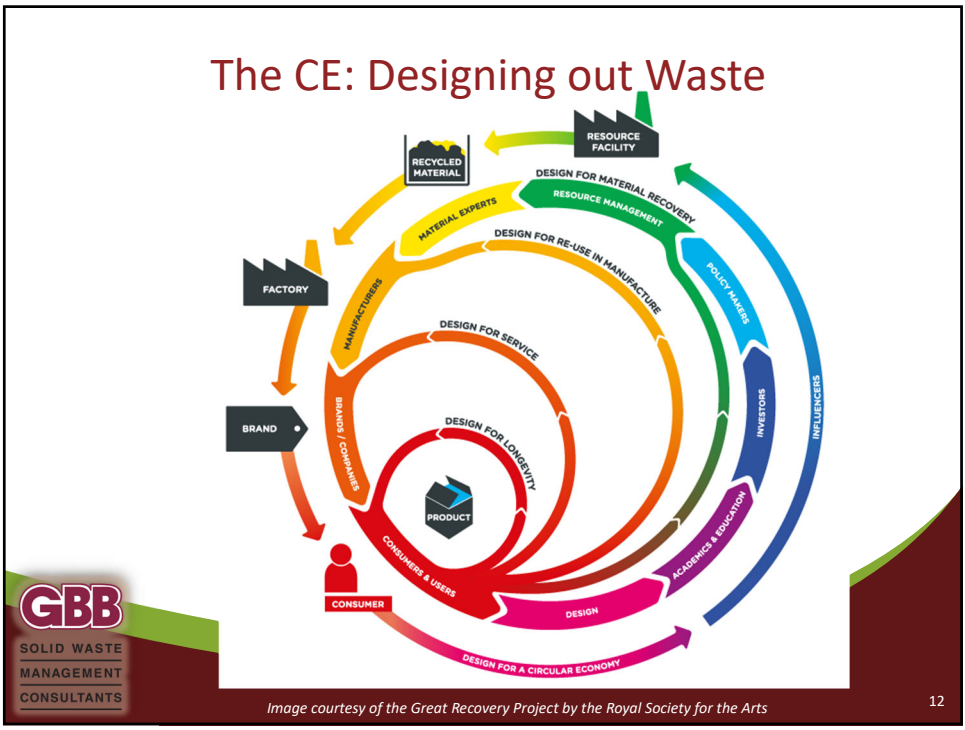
The CE: Designing out Waste

RESOURCE FACILITY

RECYCLED MATERIAL

DESIGN FOR MATERIAL RECOVERY

RESOURCE MANAGEMENT

MATERIAL EXPERTS

DESIGN FOR RE-USE IN MANUFACTURE

FACTORY

MANUFACTURERS

POLICY MAKERS

DESIGN FOR SERVICE

BRAND

BRANDS / COMPANIES

INVESTORS

INFLUENCERS

DESIGN FOR LONGEVITY

PRODUCT

ACADEMICS & EDUCATION

CONSUMERS & USERS

CONSUMER

DESIGN

DESIGN FOR A CIRCULAR ECONOMY

GBB

SOLID WASTE MANAGEMENT CONSULTANTS

Image courtesy of the Great Recovery Project by the Royal Society for the Arts

12